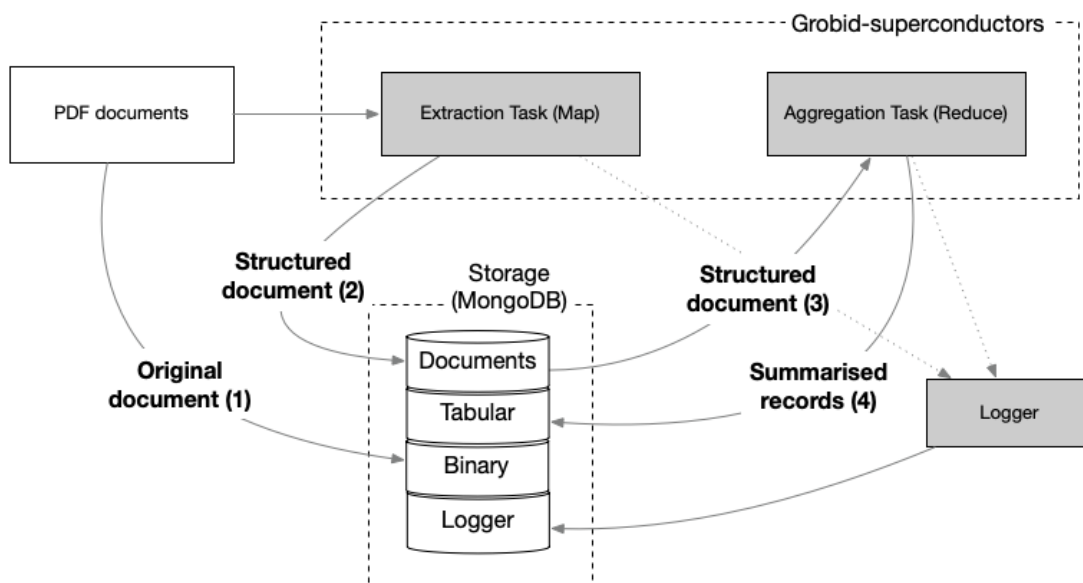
Grobid-superconductors

PDF documents

Extraction Task (Map)

Aggregation Task (Reduce)

Structured document (2)

Storage (MongoDB)

Structured document (3)

Original document (1)

Documents

Tabular

Binary

Logger

Summarised records (4)

Logger